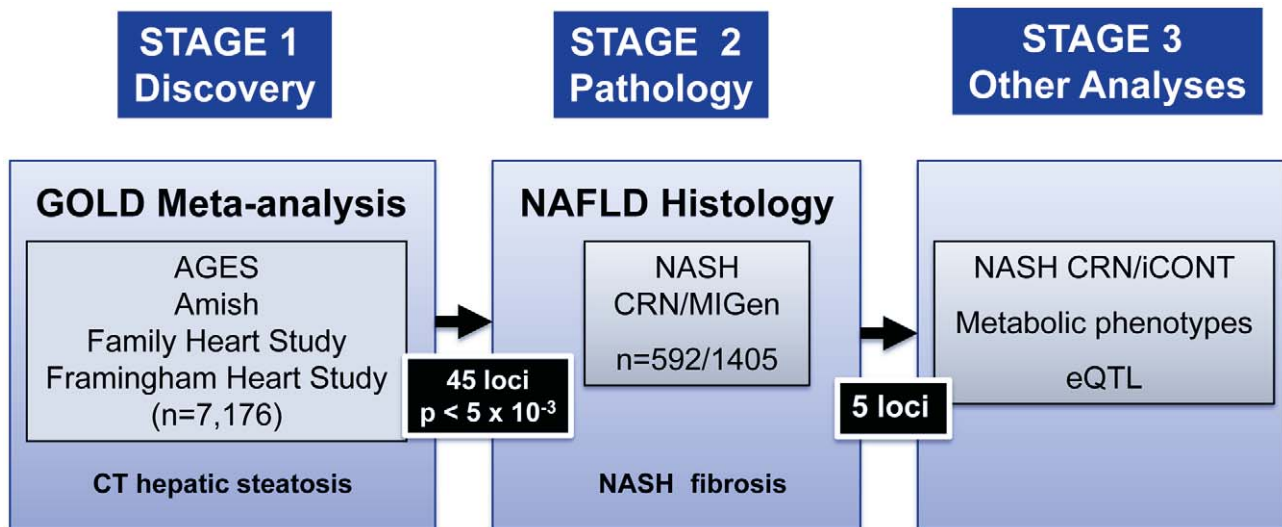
STAGE 1
Discovery

STAGE 2
Pathology

STAGE 3
Other Analyses

GOLD Meta-analysis

AGES
Amish
Family Heart Study
Framingham Heart Study
(n=7,176)

CT hepatic steatosis

45 loci
p < 5 x $10^{-3}$

NAFLD Histology

NASH
CRN/MIGen
n=592/1405

NASH fibrosis

5 loci

NASH CRN/iCONT
Metabolic phenotypes
eQTL